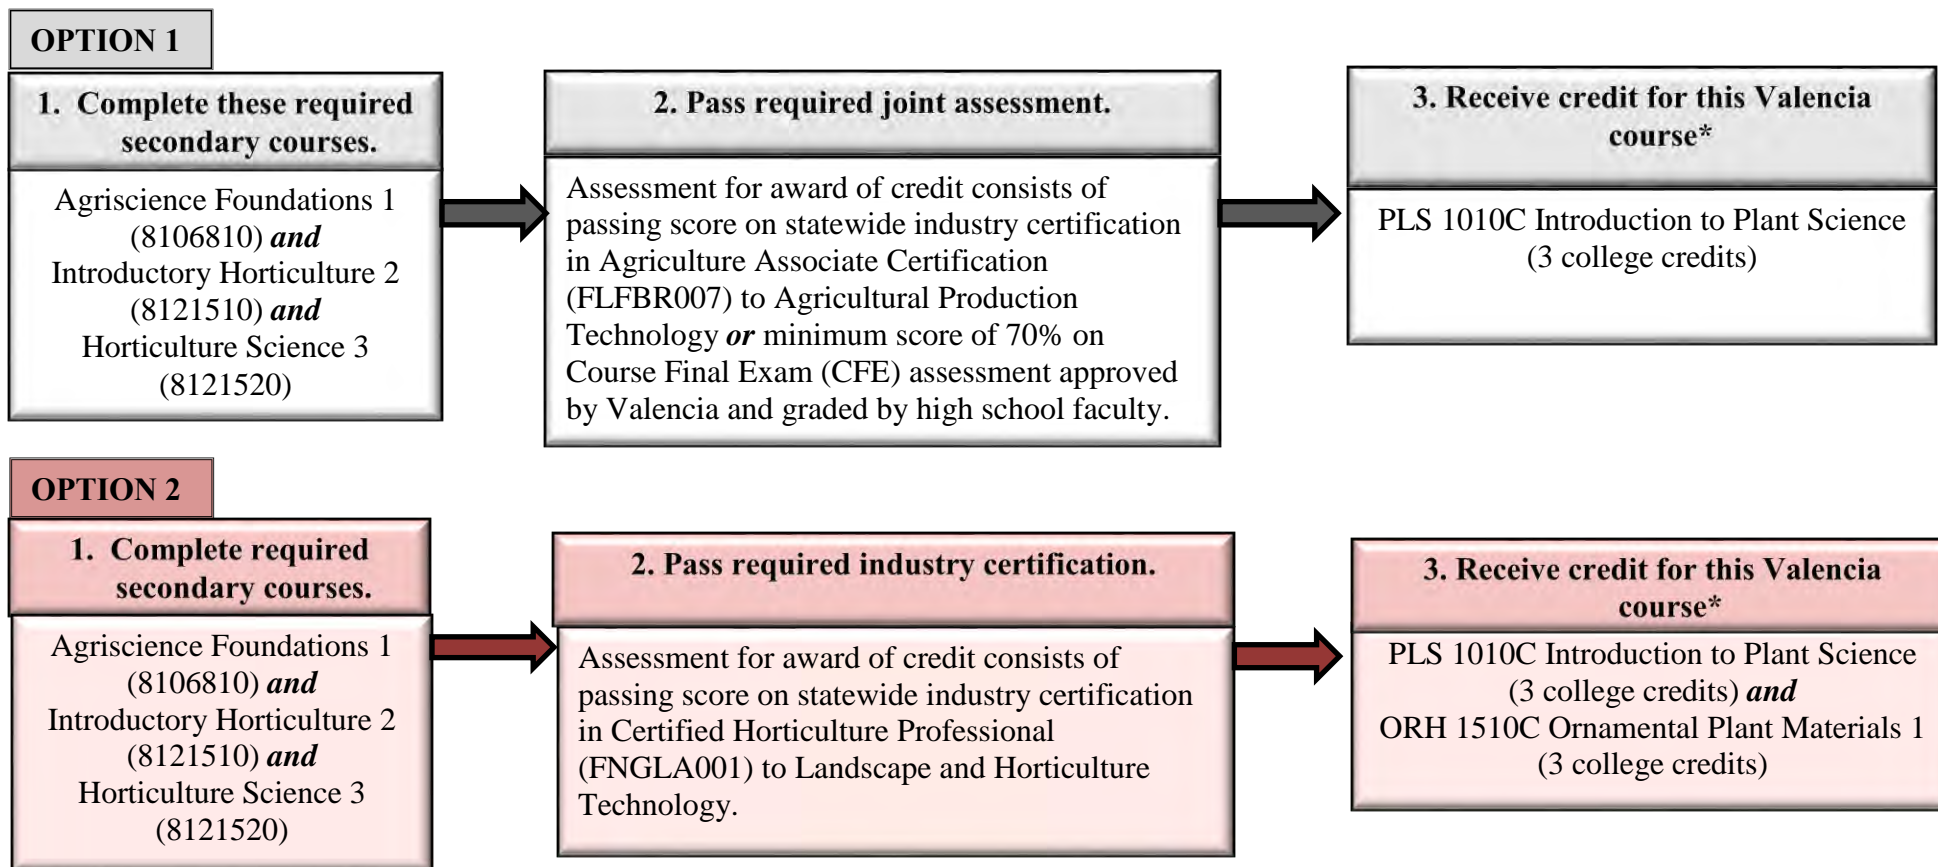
OPTION 1

1. Complete these required secondary courses.

Agriscience Foundations 1 (8106810) ***and*** Introductory Horticulture 2 (8121510) ***and*** Horticulture Science 3 (8121520)

2. Pass required joint assessment.

Assessment for award of credit consists of passing score on statewide industry certification in Agriculture Associate Certification (FLFBR007) to Agricultural Production Technology ***or*** minimum score of 70% on Course Final Exam (CFE) assessment approved by Valencia and graded by high school faculty.

3. Receive credit for this Valencia course*

PLS 1010C Introduction to Plant Science (3 college credits)

OPTION 2

1. Complete required secondary courses.

Agriscience Foundations 1 (8106810) ***and*** Introductory Horticulture 2 (8121510) ***and*** Horticulture Science 3 (8121520)

2. Pass required industry certification.

Assessment for award of credit consists of passing score on statewide industry certification in Certified Horticulture Professional (FNGLA001) to Landscape and Horticulture Technology.

3. Receive credit for this Valencia course*

PLS 1010C Introduction to Plant Science (3 college credits) ***and*** ORH 1510C Ornamental Plant Materials 1 (3 college credits)